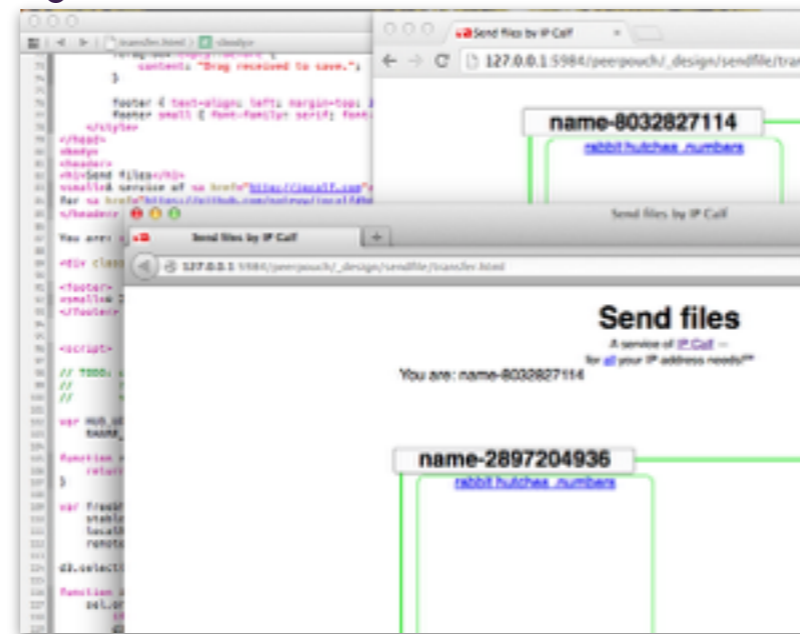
Send files by IP Calf
127.0.0.1:5984/peerpouch/_design/sendfile/tran

name-8032827114
rabbit hutches numbers

content: "Drag received to save.";
}

footer { text-align: left; margin-top:
footer small { font-family: serif; font
</style>
</head>
<body>
<header>
<h1>Send files</h1>
<small>A service of <a href="http://ipcalf.com"
for <a href="https://github.com/natevw/ipcalf
</header>

You are:

<div class

<footer>
<small>
</footer>

<script>

// TODO:
//
//

var HUB_U
NAME_

function
return
}

var freeb
stabl
local
remote

d3.select

function
sel.o

Send files by IP Calf

Send files by IP Calf
127.0.0.1:5984/peerpouch/_design/sendfile/transfer.html

Send files
A service of IP Calf —
for all your IP address needs!™
You are: name-8032827114

name-2897204936
rabbit hutches numbers